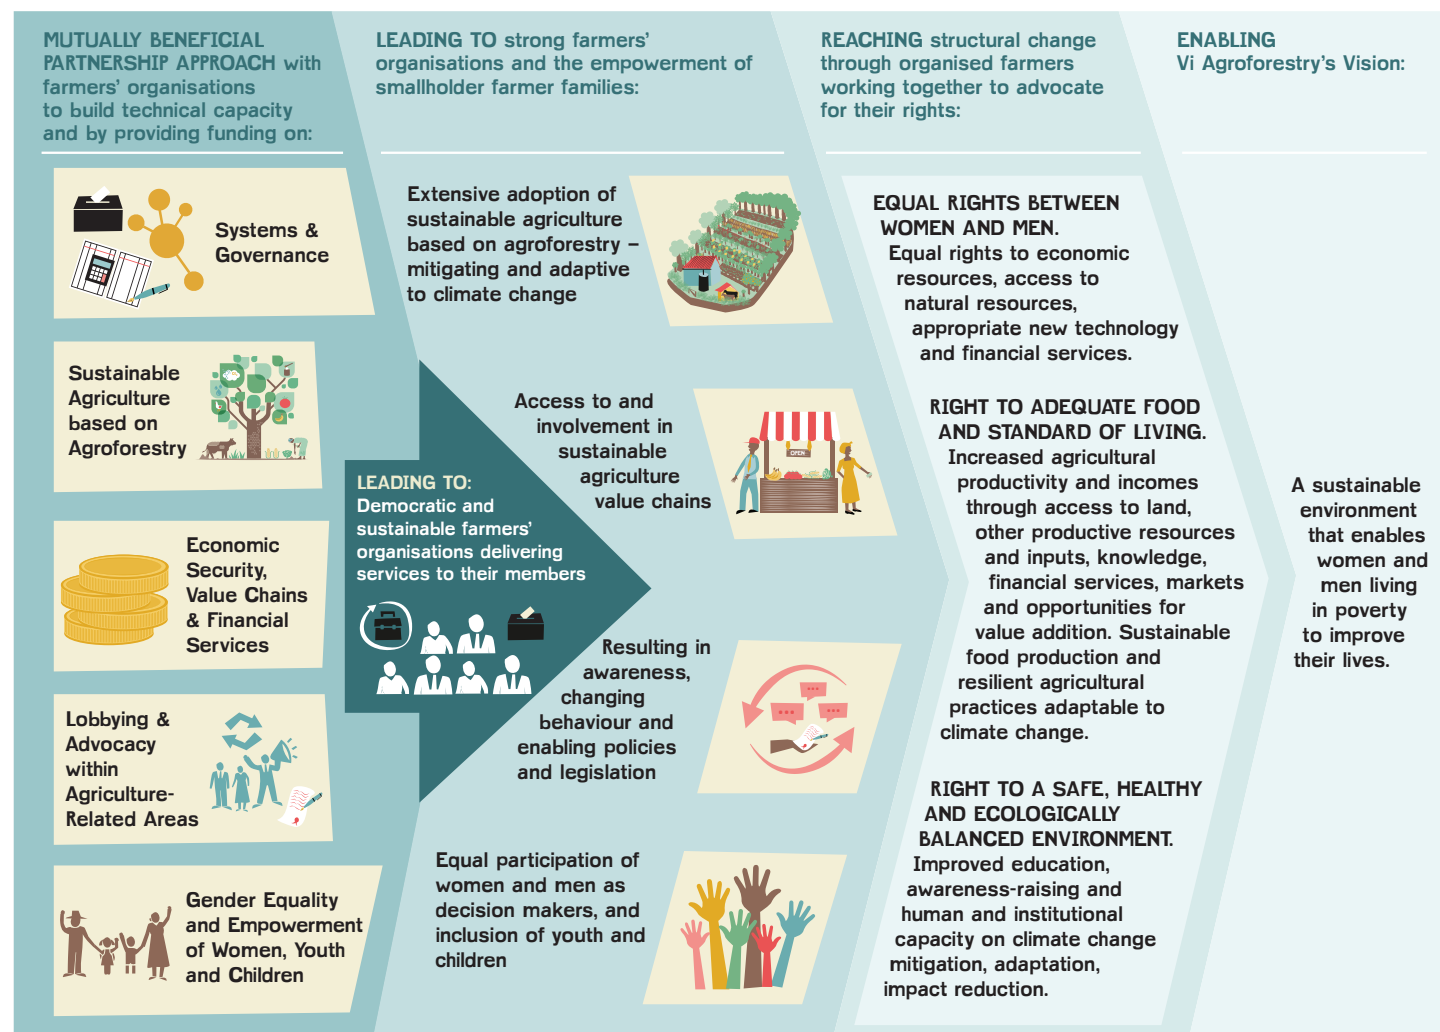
MUTUALLY BENEFICIAL PARTNERSHIP APPROACH with farmers' organisations to build technical capacity and by providing funding on:

Systems & Governance

Sustainable Agriculture based on Agroforestry

Economic Security, Value Chains & Financial Services

Lobbying & Advocacy within Agriculture-Related Areas

Gender Equality and Empowerment of Women, Youth and Children

LEADING TO strong farmers' organisations and the empowerment of smallholder farmer families:

Extensive adoption of sustainable agriculture based on agroforestry – mitigating and adaptive to climate change

LEADING TO: Democratic and sustainable farmers' organisations delivering services to their members

Access to and involvement in sustainable agriculture value chains

OPEN

Resulting in awareness, changing behaviour and enabling policies and legislation

Equal participation of women and men as decision makers, and inclusion of youth and children

REACHING structural change through organised farmers working together to advocate for their rights:

EQUAL RIGHTS BETWEEN WOMEN AND MEN. Equal rights to economic resources, access to natural resources, appropriate new technology and financial services.

RIGHT TO ADEQUATE FOOD AND STANDARD OF LIVING. Increased agricultural productivity and incomes through access to land, other productive resources and inputs, knowledge, financial services, markets and opportunities for value addition. Sustainable food production and resilient agricultural practices adaptable to climate change.

RIGHT TO A SAFE, HEALTHY AND ECOLOGICALLY BALANCED ENVIRONMENT. Improved education, awareness-raising and human and institutional capacity on climate change mitigation, adaptation, impact reduction.

ENABLING Vi Agroforestry's Vision:

A sustainable environment that enables women and men living in poverty to improve their lives.